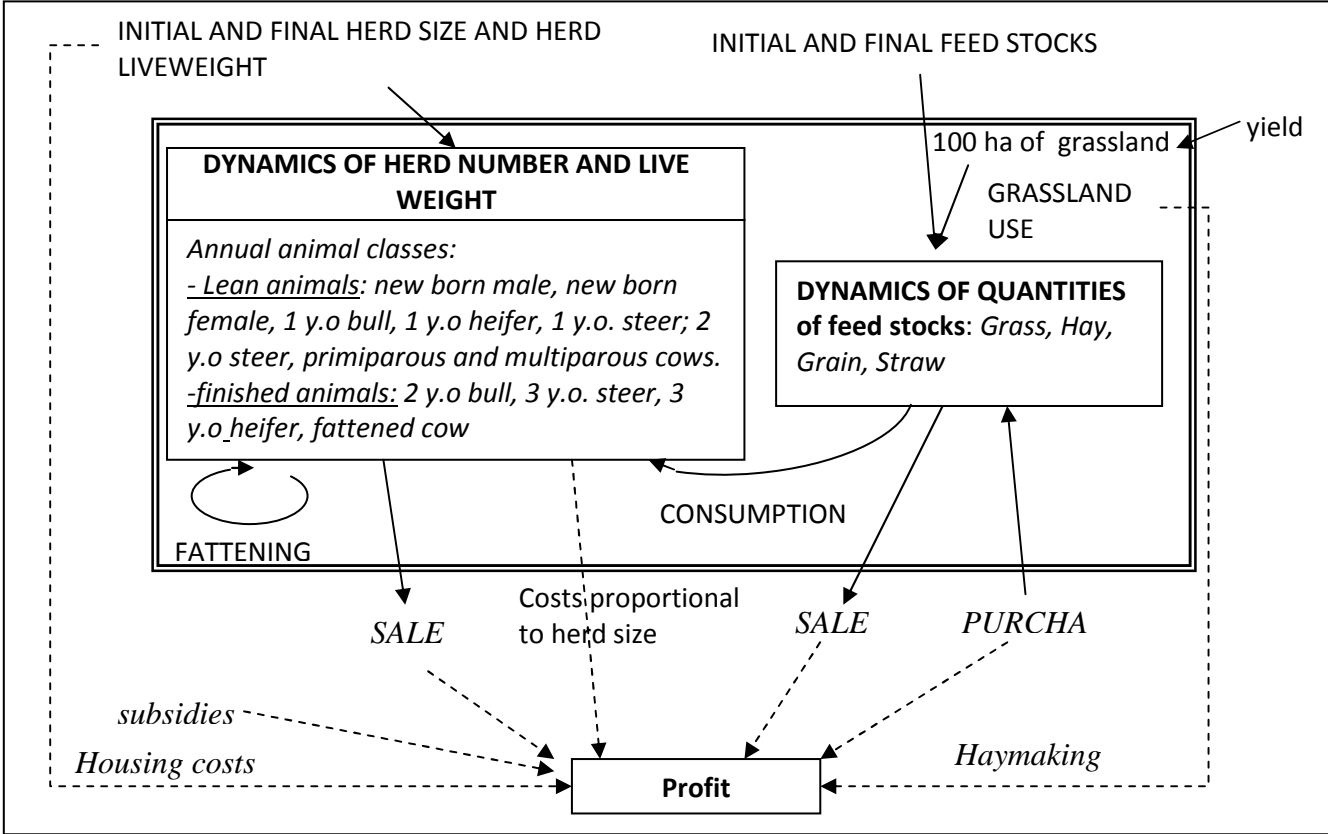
INITIAL AND FINAL HERD SIZE AND HERD LIVEWEIGHT

INITIAL AND FINAL FEED STOCKS

100 ha of grassland

yield

DYNAMICS OF HERD NUMBER AND LIVE WEIGHT

Annual animal classes:
- Lean animals: new born male, new born female, 1 y.o bull, 1 y.o heifer, 1 y.o. steer; 2 y.o steer, primiparous and multiparous cows.
-finished animals: 2 y.o bull, 3 y.o. steer, 3 y.o heifer, fattened cow

GRASSLAND USE

DYNAMICS OF QUANTITIES of feed stocks: Grass, Hay, Grain, Straw

CONSUMPTION

FATTENING

SALE

Costs proportional to herd size

SALE

PURCHA

subsidies

Housing costs

Profit

Haymaking